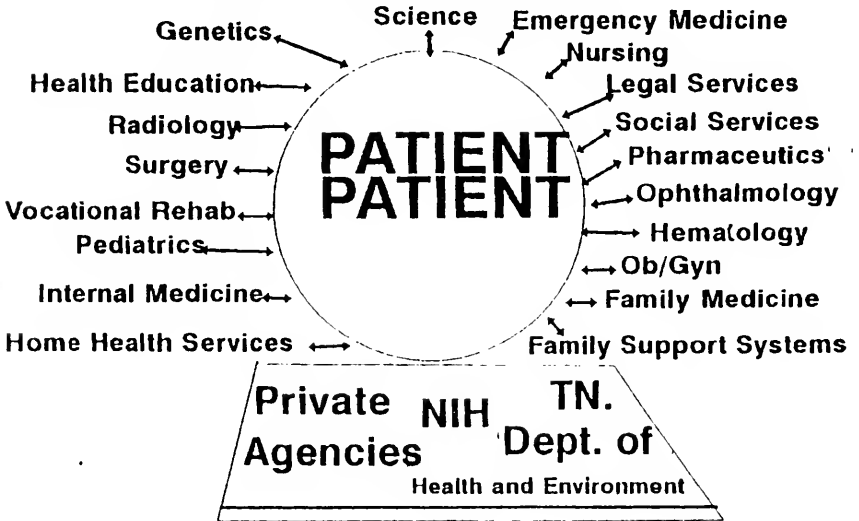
Genetics
Science
Emergency Medicine
Nursing
Health Education
Legal Services
Radiology
Social Services
Surgery
Pharmaceutics'
Ophthalmology
Vocational Rehab
Hematology
Pediatrics
Ob/Gyn
Internal Medicine
Family Medicine
Home Health Services
Family Support Systems

PATIENT
PATIENT

Private Agencies
NIH
TN. 'Dept. of
Health and Environment